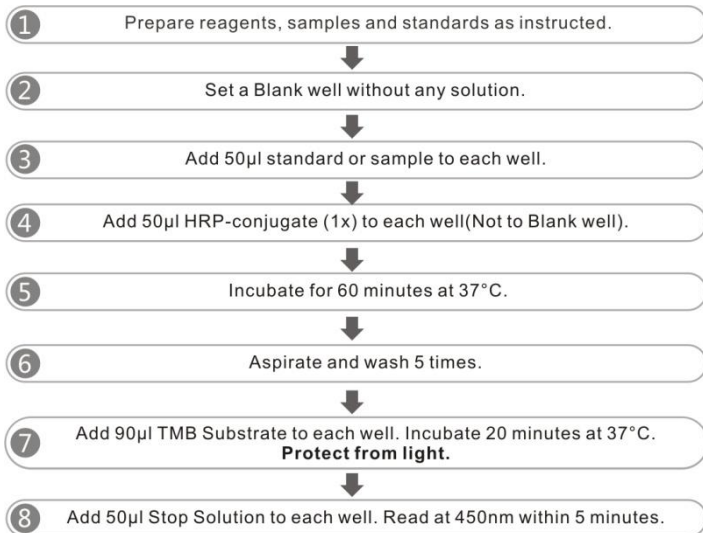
1 Prepare reagents, samples and standards as instructed.

2 Set a Blank well without any solution.

3 Add 50μl standard or sample to each well.

4 Add 50μl HRP-conjugate (1x) to each well(Not to Blank well).

5 Incubate for 60 minutes at 37°C.

6 Aspirate and wash 5 times.

7 Add 90μl TMB Substrate to each well. Incubate 20 minutes at 37°C. **Protect from light.**

8 Add 50μl Stop Solution to each well. Read at 450nm within 5 minutes.